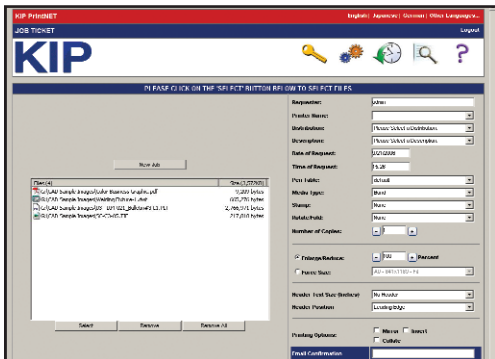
KIP PrintNET

English | Japanese | German | Other Languages...

JOB TICKET

Logout

KIP

PLEASE CLICK ON THE 'SELECT' BUTTON BELOW TO SELECT FILES

New Job

| Files (4) | Size (3,772 KB) |
|---|---|
| G:\CAD Sample Images\Color Business Graphic.pdf | 9,887 bytes |
| G:\CAD Sample Images\Walthe\Tutorial.dwf | 685,750 bytes |
| G:\CAD Sample Images\E0 - 10-1021_Bulletin-F3 C1.PLT | 2,786,571 bytes |
| G:\CAD Sample Images\5C-C7455.TIF | 217,010 bytes |

Select | Remove | Remove All

Requester: admin

Project Name:

Distribution: Please Select a Distribution

Description: Please Select a Description

Date of Request: 1/21/2008

Time of Request: 15:28

Pen Table: default

Media Type: Bond

Stamp: None

Rotate/Fold: None

Number of Copies: 1

Enlarge/Reduce: 100 Percent

Form Size: A0 - 841×1189 - Y4

Header Text Size (Inches): No Header

Header Position: Leading Edge

Printing Options: Mirror Invert Collate

Email Confirmation